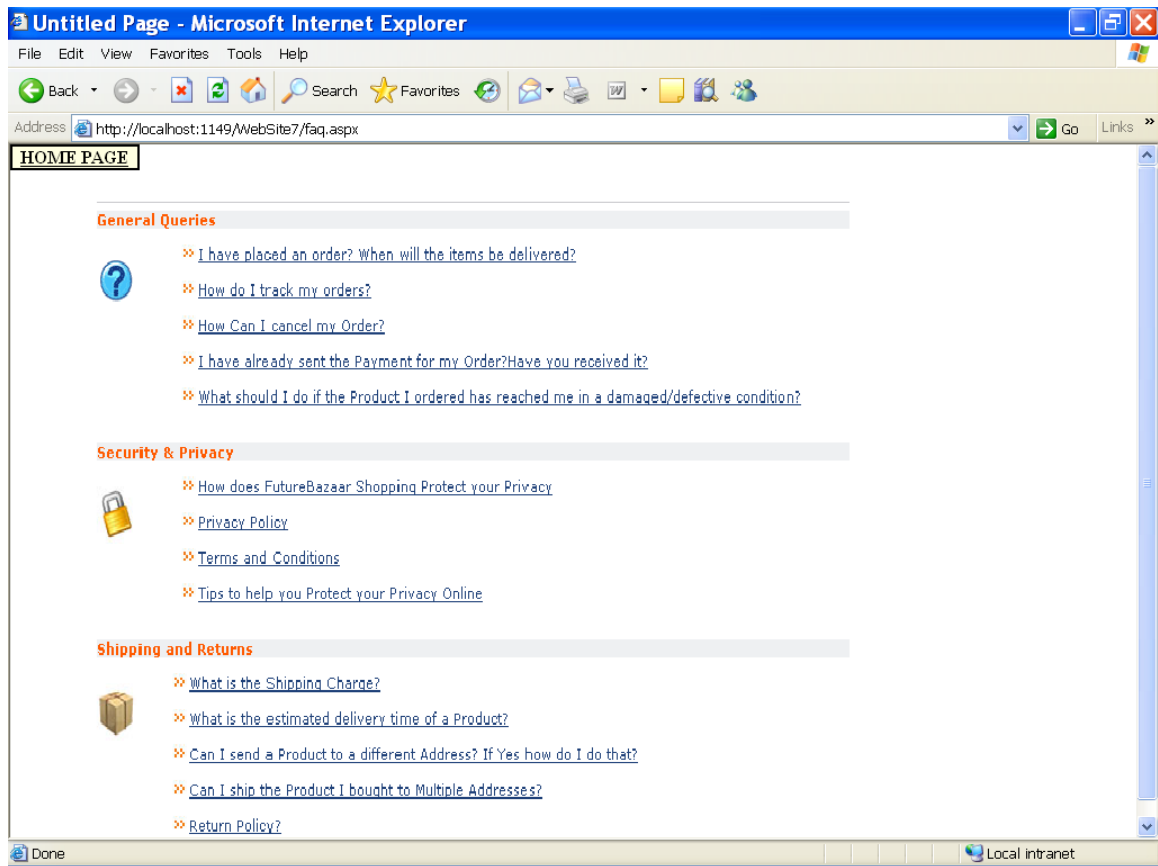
Untitled Page - Microsoft Internet Explorer

File Edit View Favorites Tools Help

Back Search Favorites

Address http://localhost:1149/WebSite7/faq.aspx Go Links »

HOME PAGE

General Queries

» I have placed an order? When will the items be delivered?

» How do I track my orders?

» How Can I cancel my Order?

» I have already sent the Payment for my Order?Have you received it?

» What should I do if the Product I ordered has reached me in a damaged/defective condition?

Security & Privacy

» How does FutureBazaar Shopping Protect your Privacy

» Privacy Policy

» Terms and Conditions

» Tips to help you Protect your Privacy Online

Shipping and Returns

» What is the Shipping Charge?

» What is the estimated delivery time of a Product?

» Can I send a Product to a different Address? If Yes how do I do that?

» Can I ship the Product I bought to Multiple Addresses?

» Return Policy?

Done Local intranet